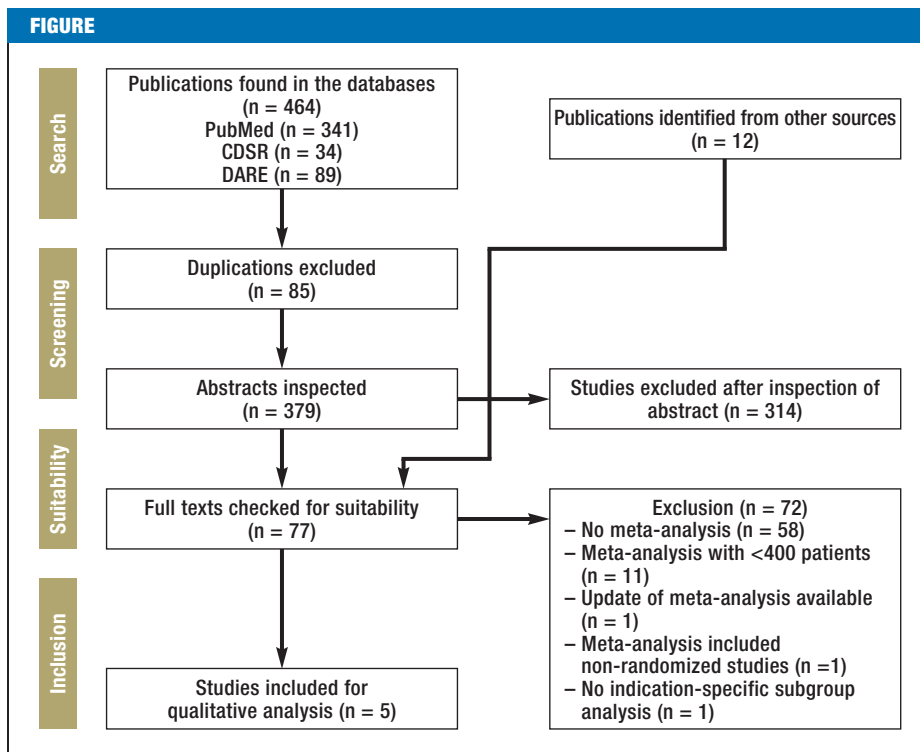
FIGURE

Search

Publications found in the databases (n = 464) PubMed (n = 341) CDSR (n = 34) DARE (n = 89)

Publications identified from other sources (n = 12)

Screening

Duplications excluded (n = 85)

Abstracts inspected (n = 379)

Studies excluded after inspection of abstract (n = 314)

Suitability

Full texts checked for suitability (n = 77)

Exclusion (n = 72)
– No meta-analysis (n = 58)
– Meta-analysis with <400 patients (n = 11)
– Update of meta-analysis available (n = 1)
– Meta-analysis included non-randomized studies (n =1)
– No indication-specific subgroup analysis (n = 1)

Inclusion

Studies included for qualitative analysis (n = 5)